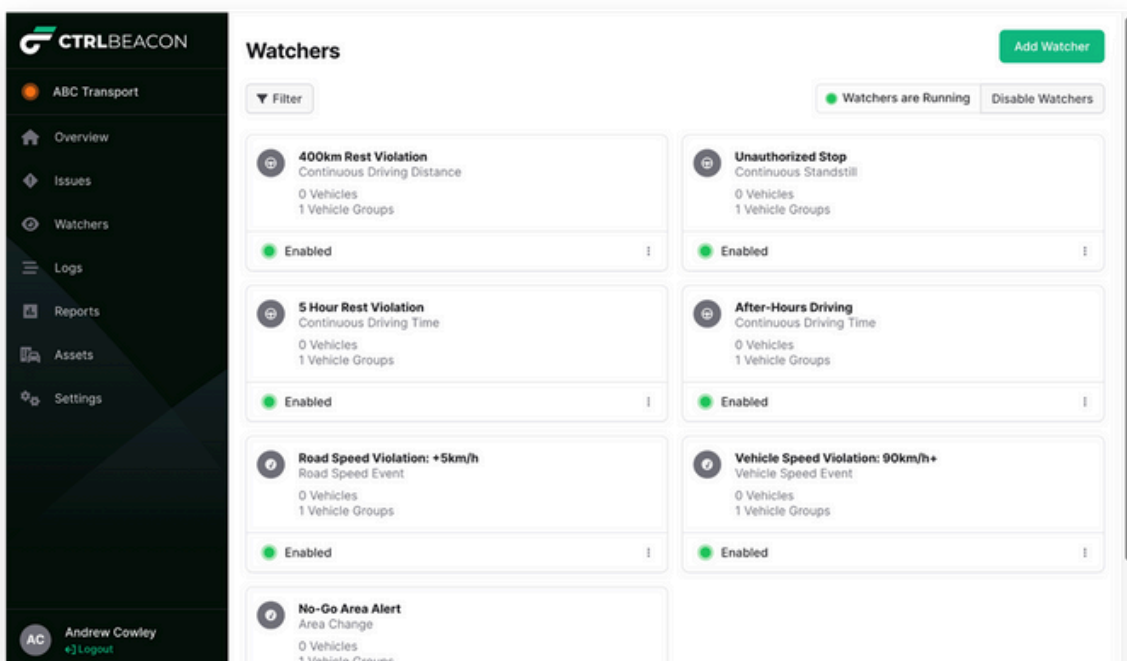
CTRLBEACON

ABC Transport

Overview

Issues

Watchers

Logs

Reports

Assets

Settings

AC Andrew Cowley
Logout

Watchers

Add Watcher

Filter

Watchers are Running

Disable Watchers

400km Rest Violation
Continuous Driving Distance
0 Vehicles
1 Vehicle Groups

Enabled

Unauthorized Stop
Continuous Standstill
0 Vehicles
1 Vehicle Groups

Enabled

5 Hour Rest Violation
Continuous Driving Time
0 Vehicles
1 Vehicle Groups

Enabled

After-Hours Driving
Continuous Driving Time
0 Vehicles
1 Vehicle Groups

Enabled

Road Speed Violation: +5km/h
Road Speed Event
0 Vehicles
1 Vehicle Groups

Enabled

Vehicle Speed Violation: 90km/h+
Vehicle Speed Event
0 Vehicles
1 Vehicle Groups

Enabled

No-Go Area Alert
Area Change
0 Vehicles
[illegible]